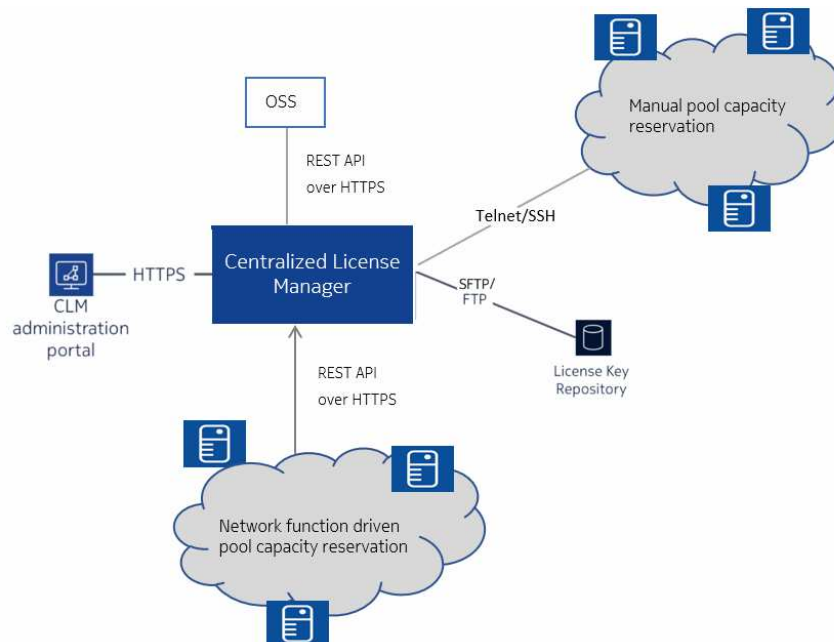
OSS

REST API over HTTPS

Manual pool capacity reservation

Telnet/SSH

CLM administration portal

HTTPS

Centralized License Manager

SFTP/ FTP

License Key Repository

REST API over HTTPS

Network function driven pool capacity reservation